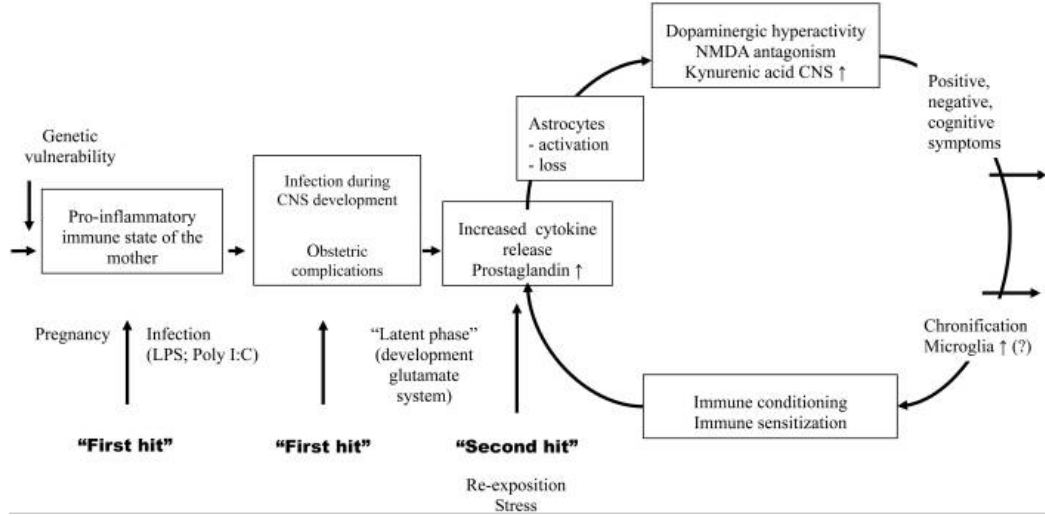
Genetic vulnerability

Pro-inflammatory immune state of the mother

Pregnancy

Infection (LPS; Poly I:C)

"First hit"

Infection during CNS development

Obstetric complications

"First hit"

"Latent phase" (development glutamate system)

Increased cytokine release
Prostaglandin ↑

"Second hit"

Re-exposition
Stress

Astrocytes
- activation
- loss

Dopaminergic hyperactivity
NMDA antagonism
Kynurenic acid CNS ↑

Positive, negative, cognitive symptoms

Chronification
Microglia ↑ (?)

Immune conditioning
Immune sensitization